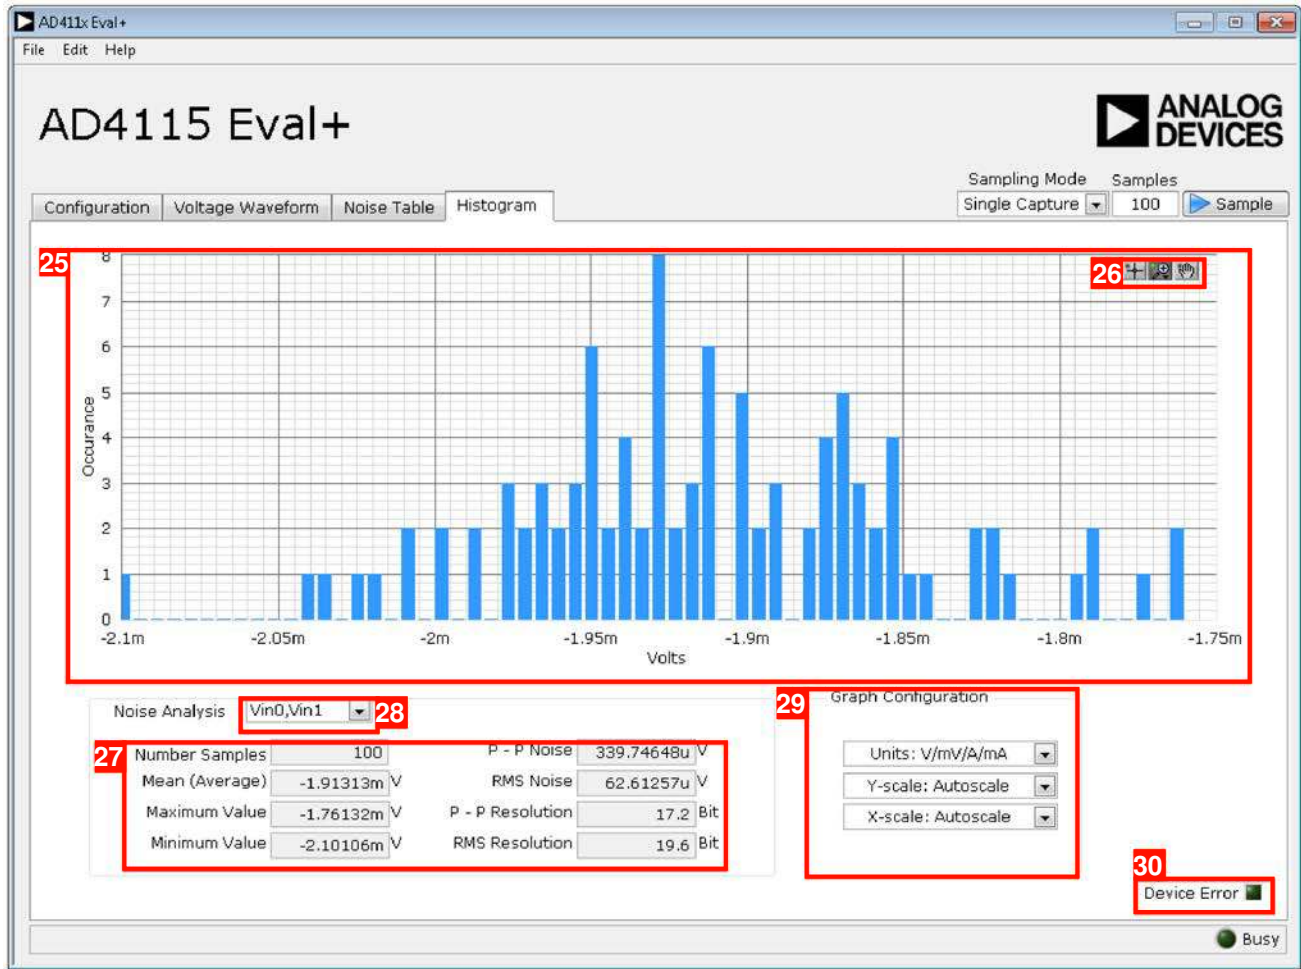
AD411x Eval+
File Edit Help

AD4115 Eval+

ANALOG DEVICES

Configuration | Voltage Waveform | Noise Table | Histogram

Sampling Mode
Single Capture
Samples
100
Sample

25

26

Occurance
8
7
6
5
4
3
2
1
0

-2.1m
-2.05m
-2m
-1.95m
-1.9m
-1.85m
-1.8m
-1.75m
Volts

Noise Analysis Vin0,Vin1 28

27
Number Samples 100
Mean (Average) -1.91313m V
Maximum Value -1.76132m V
Minimum Value -2.10106m V
P - P Noise 339.74648u V
RMS Noise 62.61257u V
P - P Resolution 17.2 Bit
RMS Resolution 19.6 Bit

29
Graph Configuration
Units: V/mV/A/mA
Y-scale: Autoscale
X-scale: Autoscale

30
Device Error

Busy